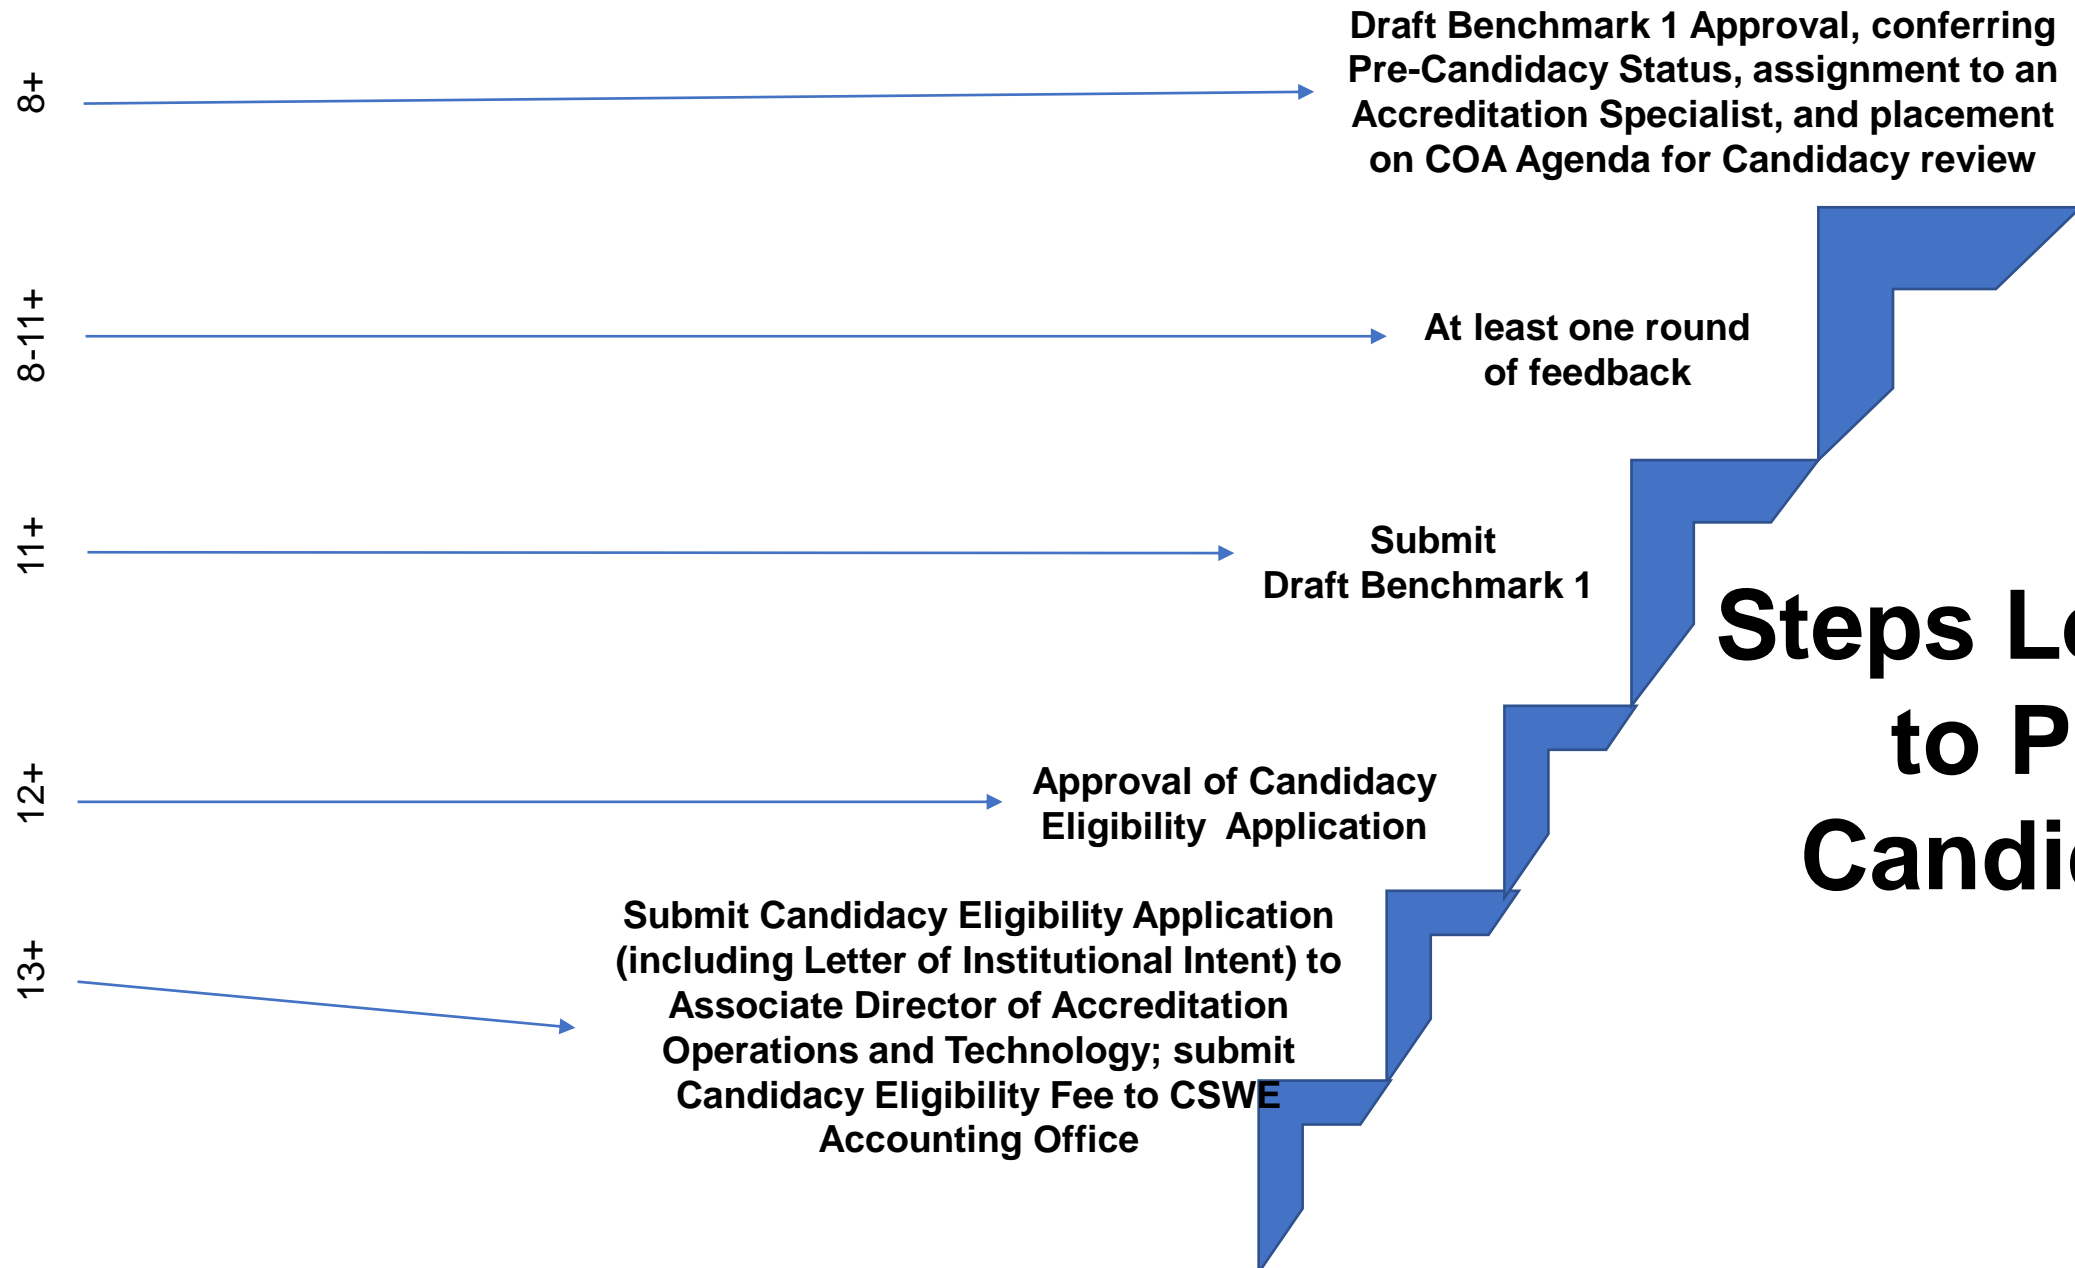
8+

Draft Benchmark 1 Approval, conferring Pre-Candidacy Status, assignment to an Accreditation Specialist, and placement on COA Agenda for Candidacy review

8-11+

At least one round of feedback

11+

Submit Draft Benchmark 1

Steps L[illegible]
to P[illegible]
Candi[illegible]

12+

Approval of Candidacy Eligibility Application

13+

Submit Candidacy Eligibility Application (including Letter of Institutional Intent) to Associate Director of Accreditation Operations and Technology; submit Candidacy Eligibility Fee to CSWE Accounting Office